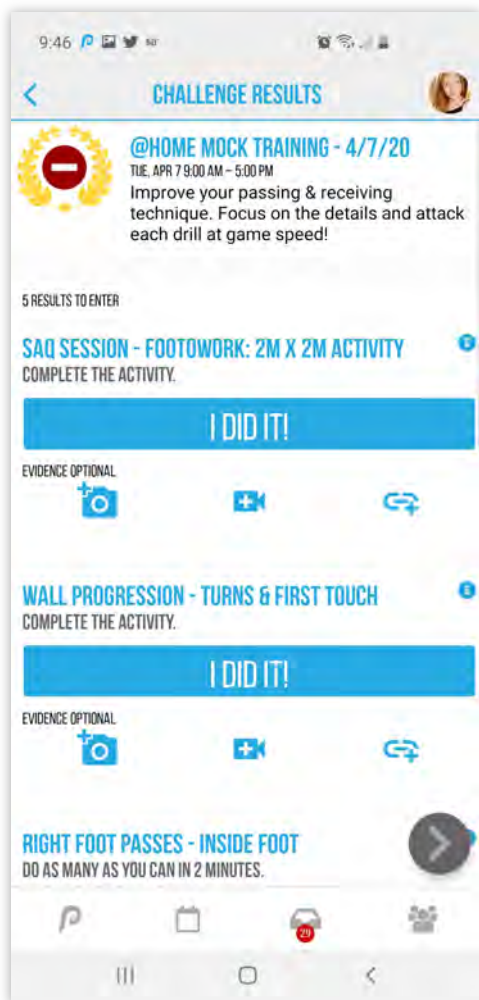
9:46

CHALLENGE RESULTS

@HOME MOCK TRAINING - 4/7/20

TUE, APR 7 9:00 AM – 5:00 PM

Improve your passing & receiving technique. Focus on the details and attack each drill at game speed!

5 RESULTS TO ENTER

SAQ SESSION - FOOTOWORK: 2M X 2M ACTIVITY

COMPLETE THE ACTIVITY.

I DID IT!

EVIDENCE OPTIONAL

WALL PROGRESSION - TURNS & FIRST TOUCH

COMPLETE THE ACTIVITY.

I DID IT!

EVIDENCE OPTIONAL

RIGHT FOOT PASSES - INSIDE FOOT

DO AS MANY AS YOU CAN IN 2 MINUTES.

29